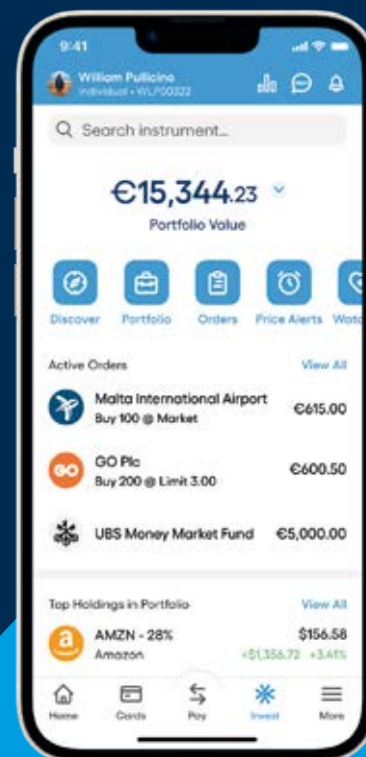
9:41

William Pullicino
Individual • WLP00322

Q Search instrument...

€15,344.23

Portfolio Value

Discover Portfolio Orders Price Alerts Watc

Active Orders View All

Malta International Airport
Buy 100 @ Market
€615.00

GO Plc
Buy 200 @ Limit 3.00
€600.50

UBS Money Market Fund €5,000.00

Top Holdings in Portfolio View All

AMZN - 28%
Amazon
$156.58
+$1,356.72 +3.41%

Home Cards Pay Invest More